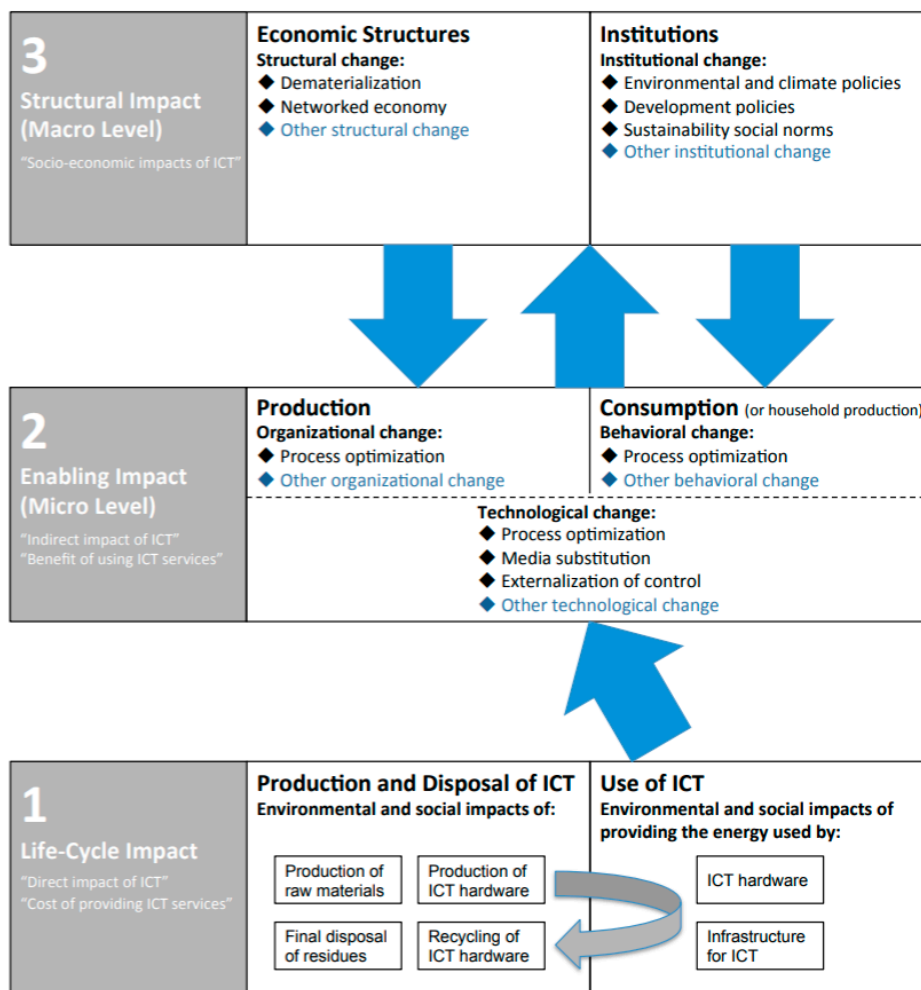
3
Structural Impact (Macro Level)
"Socio-economic impacts of ICT"

Economic Structures
Structural change:
◆ Dematerialization
◆ Networked economy
◆ Other structural change

Institutions
Institutional change:
◆ Environmental and climate policies
◆ Development policies
◆ Sustainability social norms
◆ Other institutional change

2
Enabling Impact (Micro Level)
"Indirect impact of ICT"
"Benefit of using ICT services"

Production
Organizational change:
◆ Process optimization
◆ Other organizational change

Consumption (or household production)
Behavioral change:
◆ Process optimization
◆ Other behavioral change

Technological change:
◆ Process optimization
◆ Media substitution
◆ Externalization of control
◆ Other technological change

1
Life-Cycle Impact
"Direct impact of ICT"
"Cost of providing ICT services"

Production and Disposal of ICT
Environmental and social impacts of:

Production of raw materials
Production of ICT hardware
Final disposal of residues
Recycling of ICT hardware

Use of ICT
Environmental and social impacts of providing the energy used by:

ICT hardware
Infrastructure for ICT